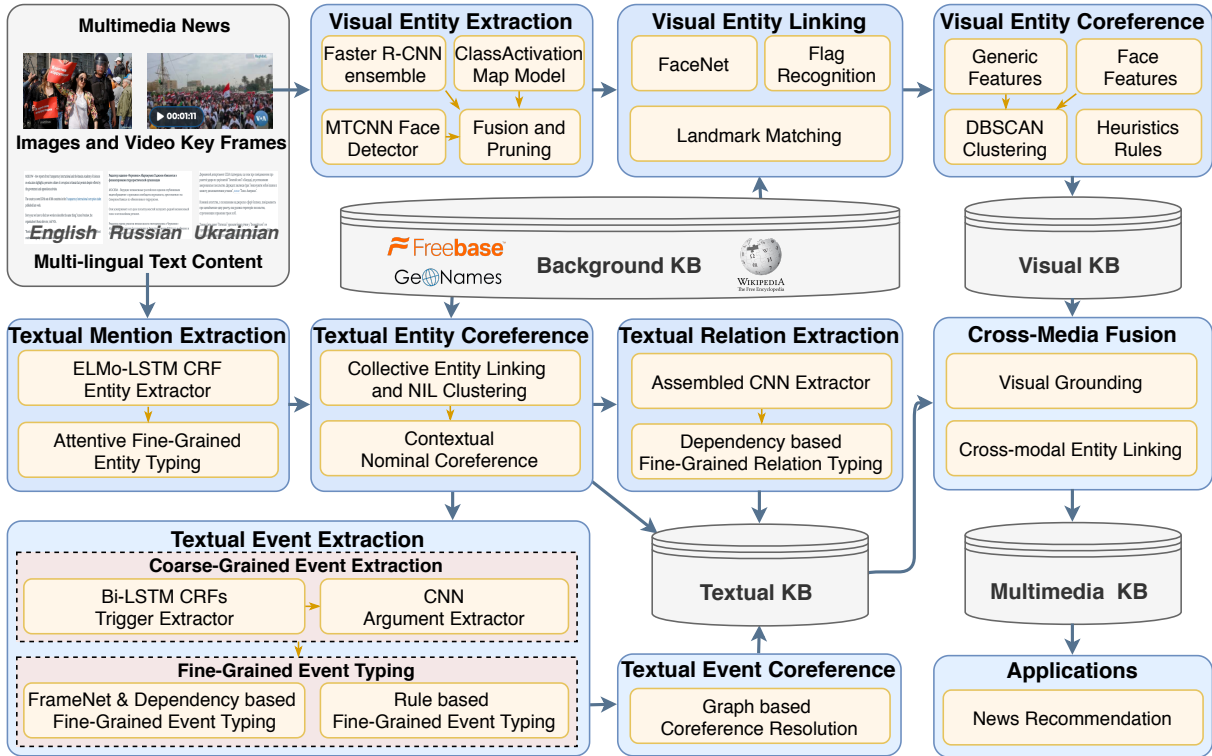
Multimedia News

00:01:11

Images and Video Key Frames

English Russian Ukrainian

Multi-lingual Text Content

Visual Entity Extraction

Faster R-CNN ensemble

ClassActivation Map Model

MTCNN Face Detector

Fusion and Pruning

Visual Entity Linking

FaceNet

Flag Recognition

Landmark Matching

Visual Entity Coreference

Generic Features

Face Features

DBSCAN Clustering

Heuristics Rules

Freebase

GeoNames

Background KB

WIKIPEDIA The Free Encyclopedia

Visual KB

Textual Mention Extraction

ELMo-LSTM CRF Entity Extractor

Attentive Fine-Grained Entity Typing

Textual Entity Coreference

Collective Entity Linking and NIL Clustering

Contextual Nominal Coreference

Textual Relation Extraction

Assembled CNN Extractor

Dependency based Fine-Grained Relation Typing

Cross-Media Fusion

Visual Grounding

Cross-modal Entity Linking

Textual Event Extraction

Coarse-Grained Event Extraction

Bi-LSTM CRFs Trigger Extractor

CNN Argument Extractor

Fine-Grained Event Typing

FrameNet & Dependency based Fine-Grained Event Typing

Rule based Fine-Grained Event Typing

Textual KB

Multimedia KB

Textual Event Coreference

Graph based Coreference Resolution

Applications

News Recommendation